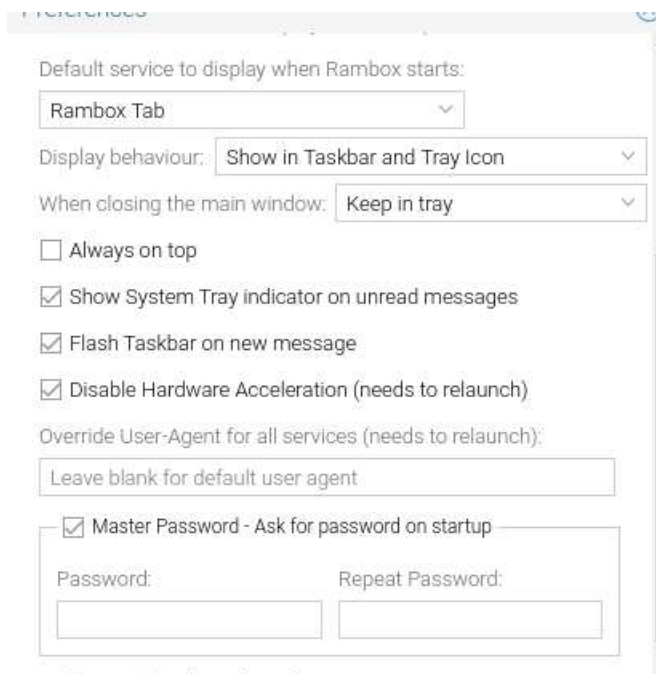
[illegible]

Default service to display when Rambox starts:

Rambox Tab

Display behaviour: Show in Taskbar and Tray Icon

When closing the main window: Keep in tray

Always on top

Show System Tray indicator on unread messages

Flash Taskbar on new message

Disable Hardware Acceleration (needs to relaunch)

Override User-Agent for all services (needs to relaunch):

Leave blank for default user agent

Master Password - Ask for password on startup

Password:

Repeat Password: